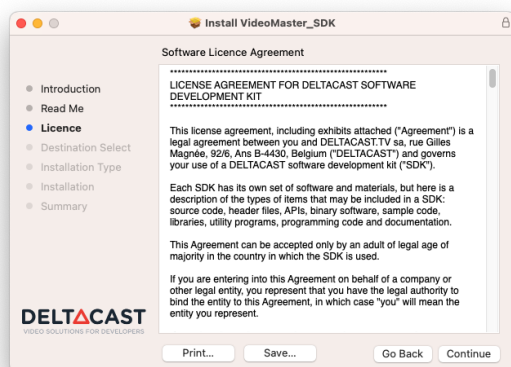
Install VideoMaster_SDK

Software Licence Agreement

Introduction
Read Me
Licence
Destination Select
Installation Type
Installation
Summary

DELTACAST
VIDEO SOLUTIONS FOR DEVELOPERS

*****************************************************
LICENSE AGREEMENT FOR DELTACAST SOFTWARE DEVELOPMENT KIT
*****************************************************

This license agreement, including exhibits attached ("Agreement") is a legal agreement between you and DELTACAST.TV sa, rue Gilles Magnée, 92/6, Ans B-4430, Belgium ("DELTACAST") and governs your use of a DELTACAST software development kit ("SDK").

Each SDK has its own set of software and materials, but here is a description of the types of items that may be included in a SDK: source code, header files, APIs, binary software, sample code, libraries, utility programs, programming code and documentation.

This Agreement can be accepted only by an adult of legal age of majority in the country in which the SDK is used.

If you are entering into this Agreement on behalf of a company or other legal entity, you represent that you have the legal authority to bind the entity to this Agreement, in which case "you" will mean the entity you represent.

Print...
Save...
Go Back
Continue